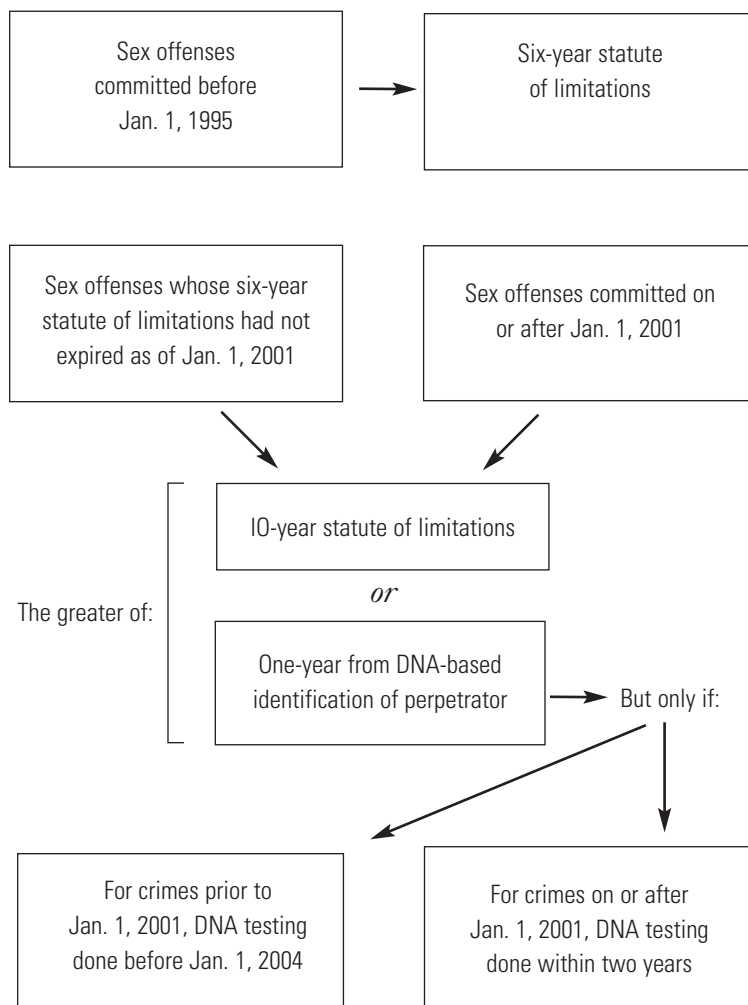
Sex offenses committed before Jan. 1, 1995

Six-year statute of limitations

Sex offenses whose six-year statute of limitations had not expired as of Jan. 1, 2001

Sex offenses committed on or after Jan. 1, 2001

The greater of:

10-year statute of limitations

*or*

One-year from DNA-based identification of perpetrator

But only if:

For crimes prior to Jan. 1, 2001, DNA testing done before Jan. 1, 2004

For crimes on or after Jan. 1, 2001, DNA testing done within two years